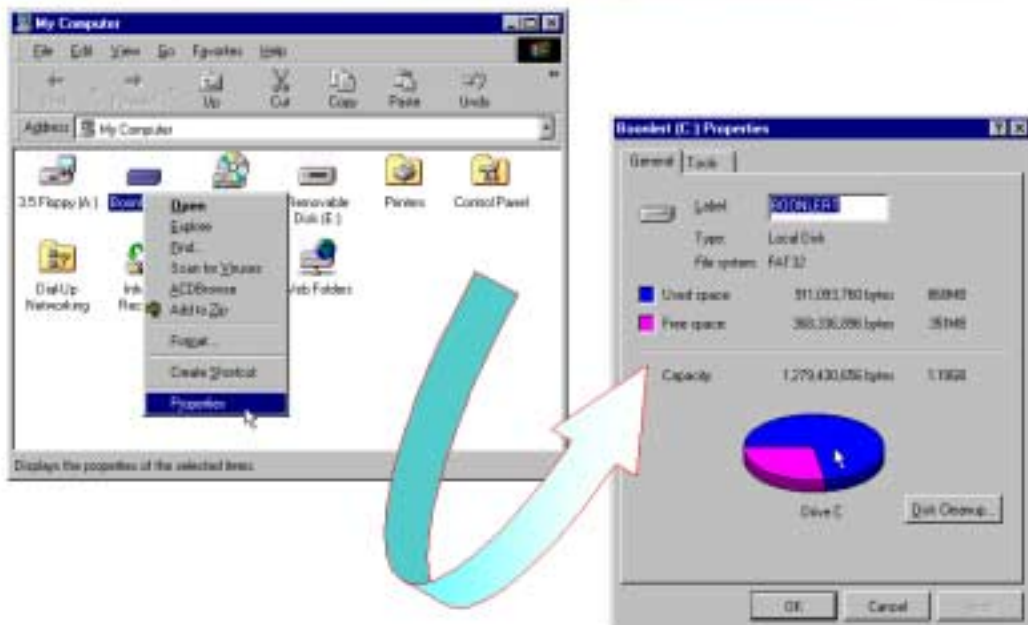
My Computer

File Edit View Go Favorites Help

Back Forward Up Cut Copy Paste Undo

Address My Computer

3.5 Floppy (A:) Boonl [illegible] Removable Disk (E:) Printers Control Panel

Dial-Up Networking Inb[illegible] Rec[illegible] Web Folders

Open
Explore
Find...
Scan for Viruses
ACDBrowse
Add to Zip
Format...
Create Shortcut
Properties

Displays the properties of the selected items.

Boonlert (C:) Properties

General Tools

Label BOONLERT
Type: Local Disk
File system: FAT32

Used space 911,093,760 bytes 868MB
Free space 368,336,896 bytes 351MB

Capacity 1,279,430,656 bytes 1.19GB

Drive C

Disk Cleanup...

OK Cancel Apply